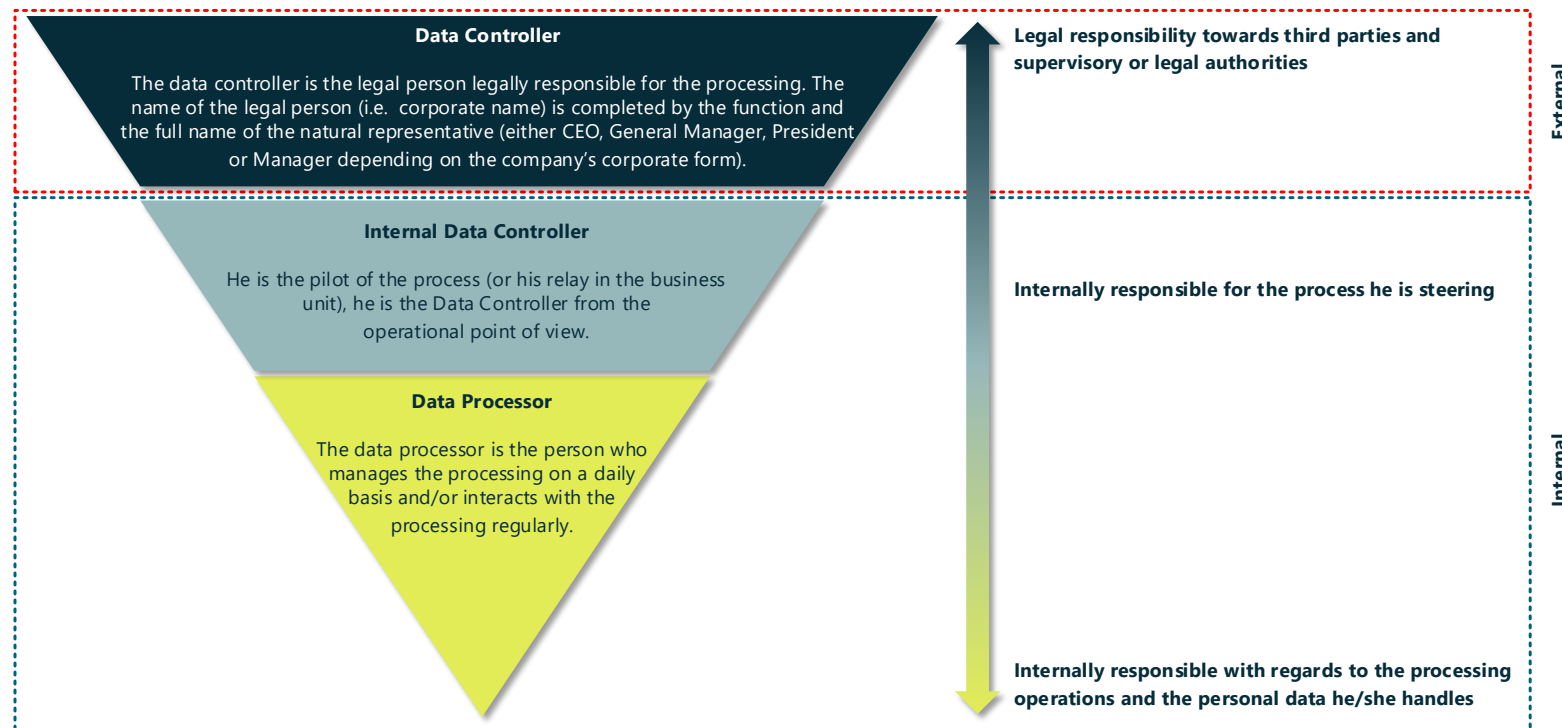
Data Controller

The data controller is the legal person legally responsible for the processing. The name of the legal person (i.e. corporate name) is completed by the function and the full name of the natural representative (either CEO, General Manager, President or Manager depending on the company's corporate form).

Internal Data Controller

He is the pilot of the process (or his relay in the business unit), he is the Data Controller from the operational point of view.

Data Processor

The data processor is the person who manages the processing on a daily basis and/or interacts with the processing regularly.

Legal responsibility towards third parties and supervisory or legal authorities

Internally responsible for the process he is steering

Internally responsible with regards to the processing operations and the personal data he/she handles

External

Internal